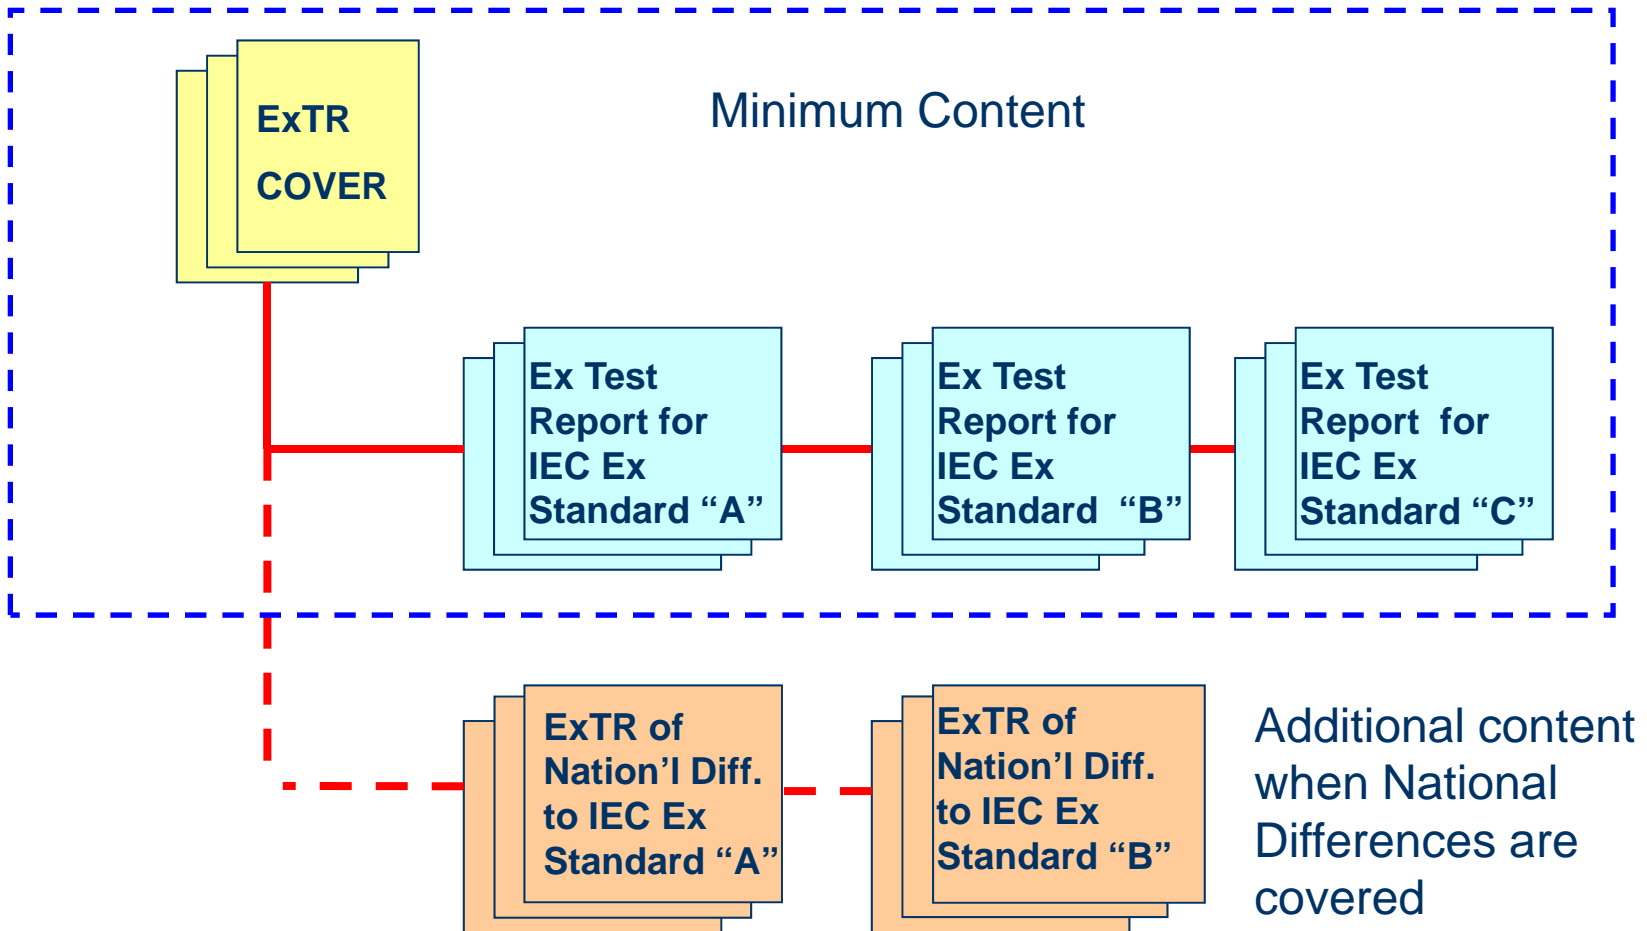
ExTR COVER

Minimum Content

Ex Test Report for IEC Ex Standard “A”

Ex Test Report for IEC Ex Standard “B”

Ex Test Report for IEC Ex Standard “C”

ExTR of Nation’l Diff. to IEC Ex Standard “A”

ExTR of Nation’l Diff. to IEC Ex Standard “B”

Additional content when National Differences are covered